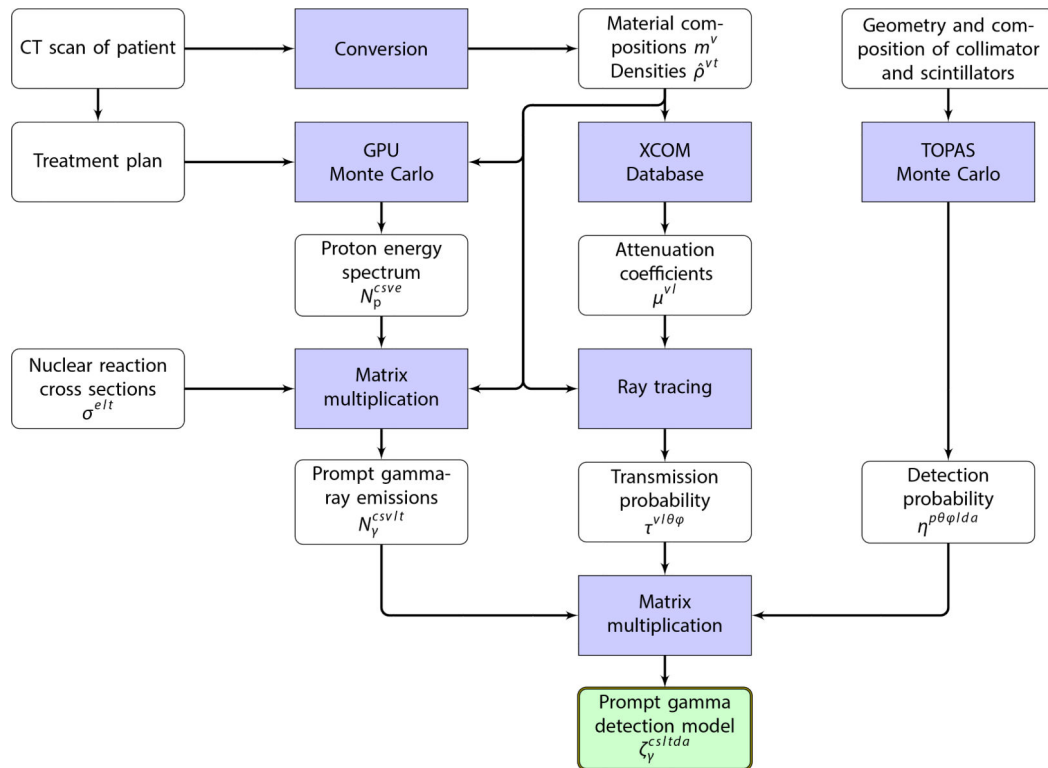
CT scan of patient

Conversion

Material compositions $m^{v}$
Densities $\hat{\rho}^{vt}$

Geometry and composition of collimator and scintillators

Treatment plan

GPU
Monte Carlo

XCOM
Database

TOPAS
Monte Carlo

Proton energy spectrum
$N_{\mathrm{p}}^{csve}$

Attenuation coefficients
$\mu^{vl}$

Nuclear reaction cross sections
$\sigma^{elt}$

Matrix multiplication

Ray tracing

Prompt gamma-ray emissions
$N_{\gamma}^{csvlt}$

Transmission probability
$\tau^{vl\theta\varphi}$

Detection probability
$\eta^{p\theta\varphi lda}$

Matrix multiplication

Prompt gamma detection model
$\zeta_{\gamma}^{csltda}$